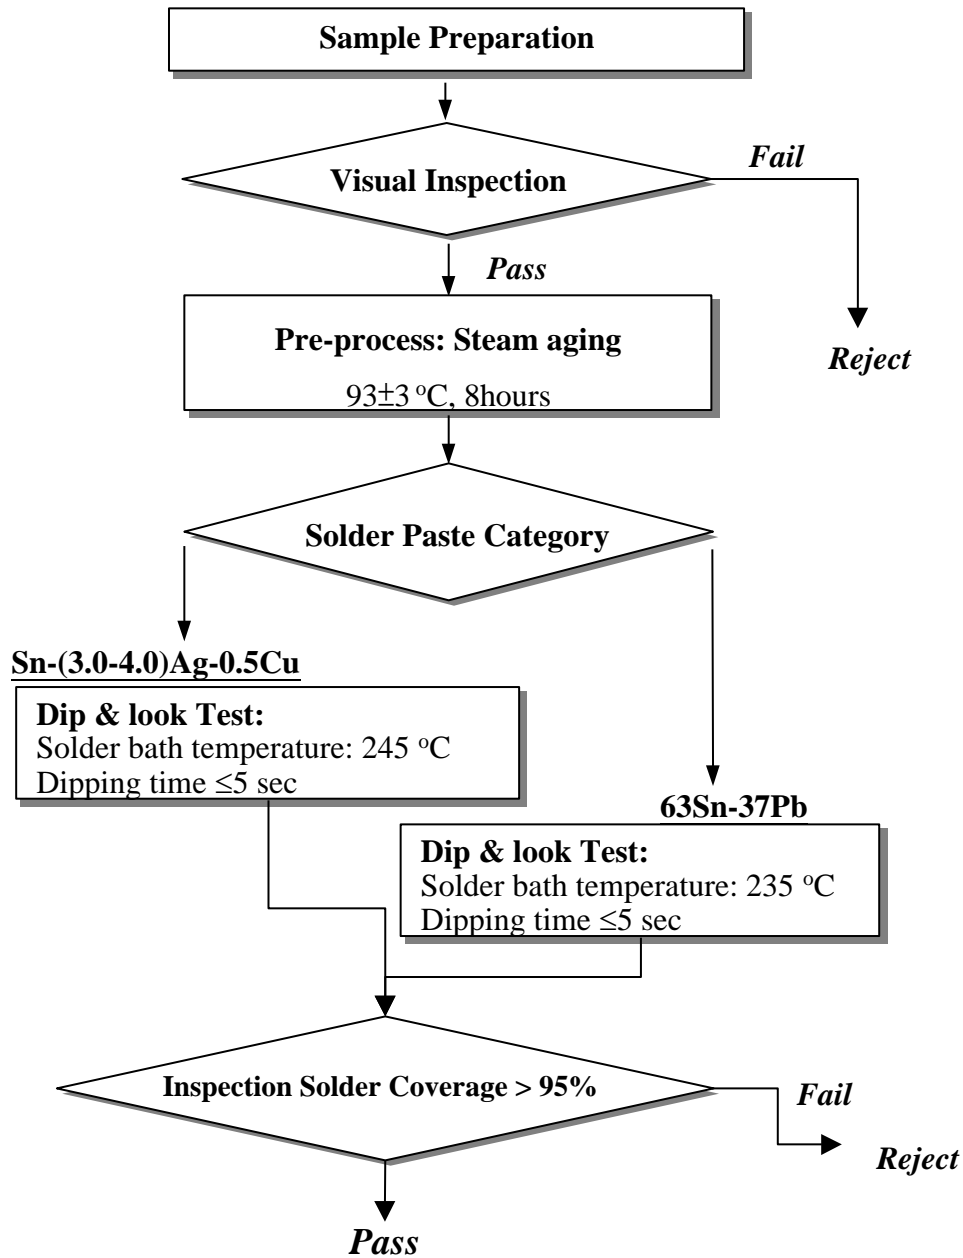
Sample Preparation

Visual Inspection

Fail

Pass

Reject

Pre-process: Steam aging

93±3 $^{o}$C, 8hours

Solder Paste Category

Sn-(3.0-4.0)Ag-0.5Cu

Dip & look Test:
Solder bath temperature: 245 $^{o}$C
Dipping time ≤5 sec

63Sn-37Pb

Dip & look Test:
Solder bath temperature: 235 $^{o}$C
Dipping time ≤5 sec

Inspection Solder Coverage > 95%

Fail

Reject

Pass